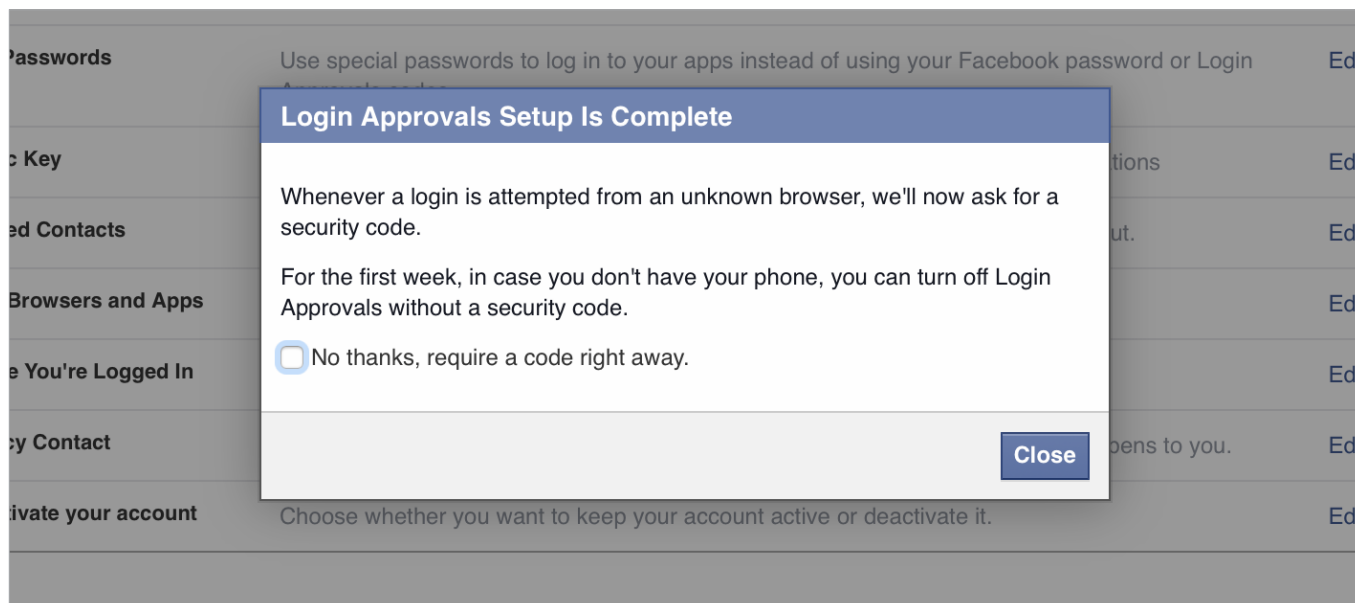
Passwords

Use special passwords to log in to your apps instead of using your Facebook password or Login Approvals codes

Ed

c Key

tions

Ed

ed Contacts

ut.

Ed

Browsers and Apps

Ed

e You're Logged In

Ed

cy Contact

pens to you.

Ed

tivate your account

Choose whether you want to keep your account active or deactivate it.

Ed

Login Approvals Setup Is Complete

Whenever a login is attempted from an unknown browser, we'll now ask for a security code.

For the first week, in case you don't have your phone, you can turn off Login Approvals without a security code.

No thanks, require a code right away.

Close